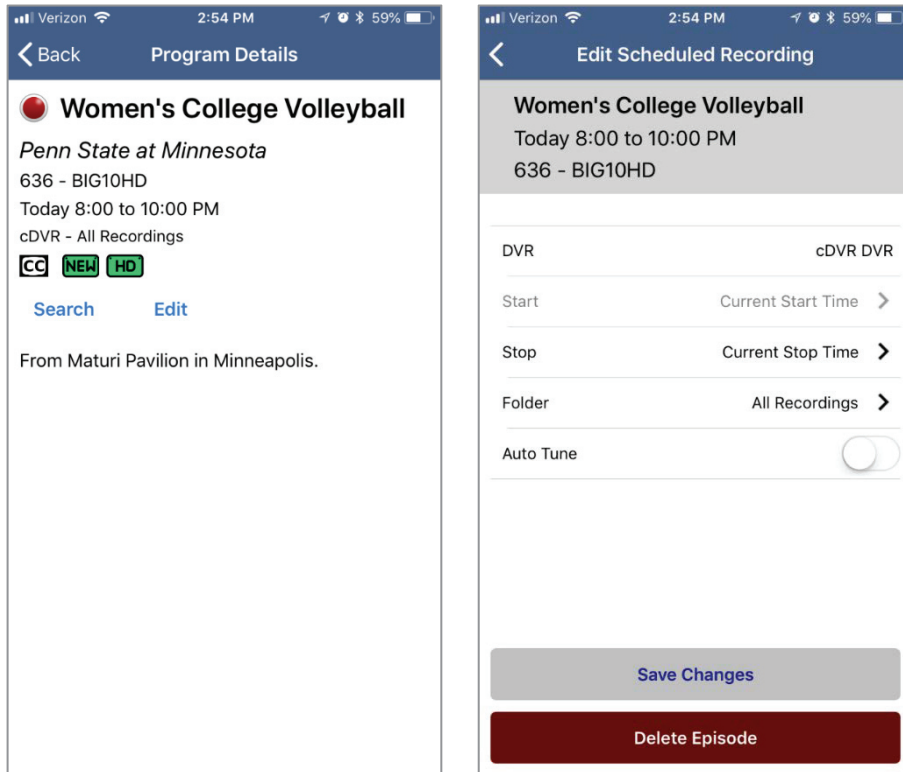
Verizon 2:54 PM 59%

Back Program Details

Women's College Volleyball

*Penn State at Minnesota*

636 - BIG10HD

Today 8:00 to 10:00 PM

cDVR - All Recordings

CC NEW HD

Search Edit

From Maturi Pavilion in Minneapolis.

Verizon 2:54 PM 59%

Edit Scheduled Recording

Women's College Volleyball

Today 8:00 to 10:00 PM

636 - BIG10HD

| | |
|---|---|
| DVR | cDVR DVR |
| Start | Current Start Time |
| Stop | Current Stop Time |
| Folder | All Recordings |
| Auto Tune | |

Save Changes

Delete Episode